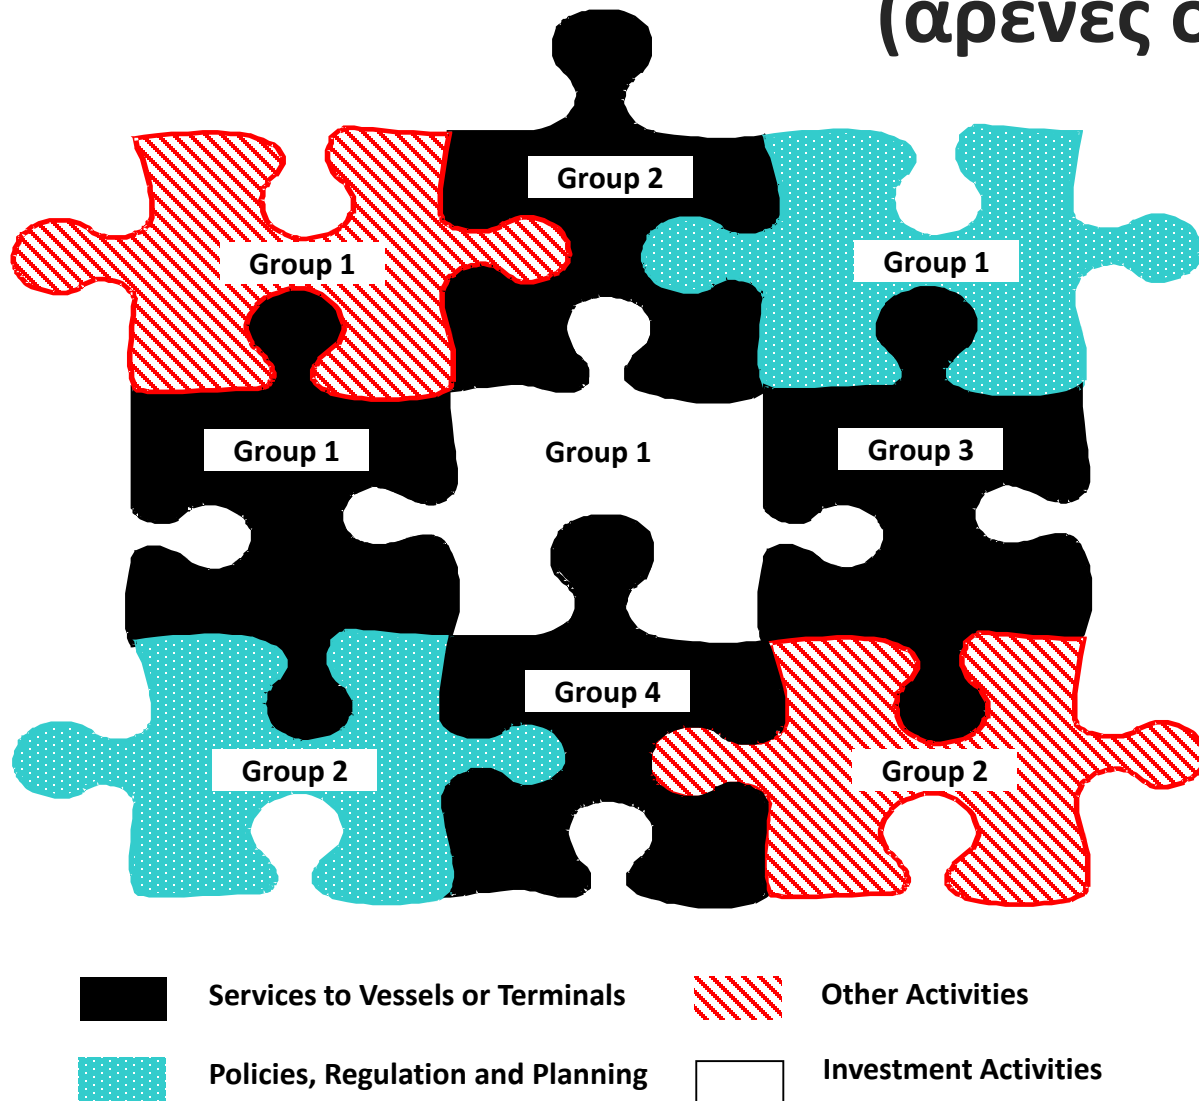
(αρενες σ

Group 1

Group 2

Group 1

Group 1

Group 1

Group 3

Group 2

Group 4

Group 2

Services to Vessels or Terminals

Other Activities

Policies, Regulation and Planning

Investment Activities